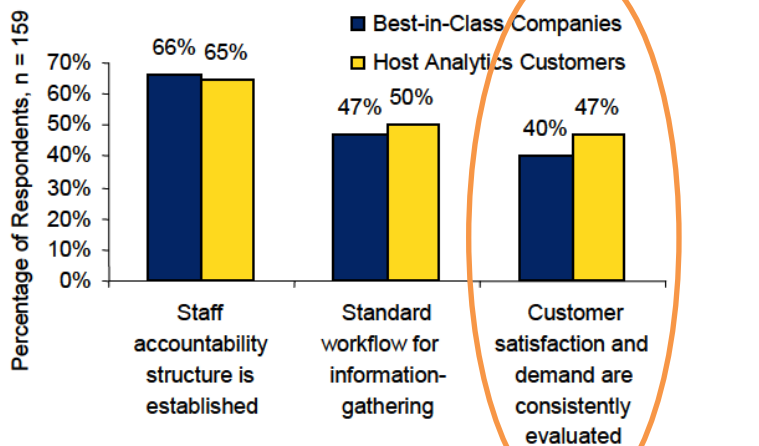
Best-in-Class Companies
Host Analytics Customers

Percentage of Respondents, n = 159

70%
60%
50%
40%
30%
20%
10%
0%

66% 65%
47% 50%
40% 47%

Staff accountability structure is established

Standard workflow for information-gathering

Customer satisfaction and demand are consistently evaluated